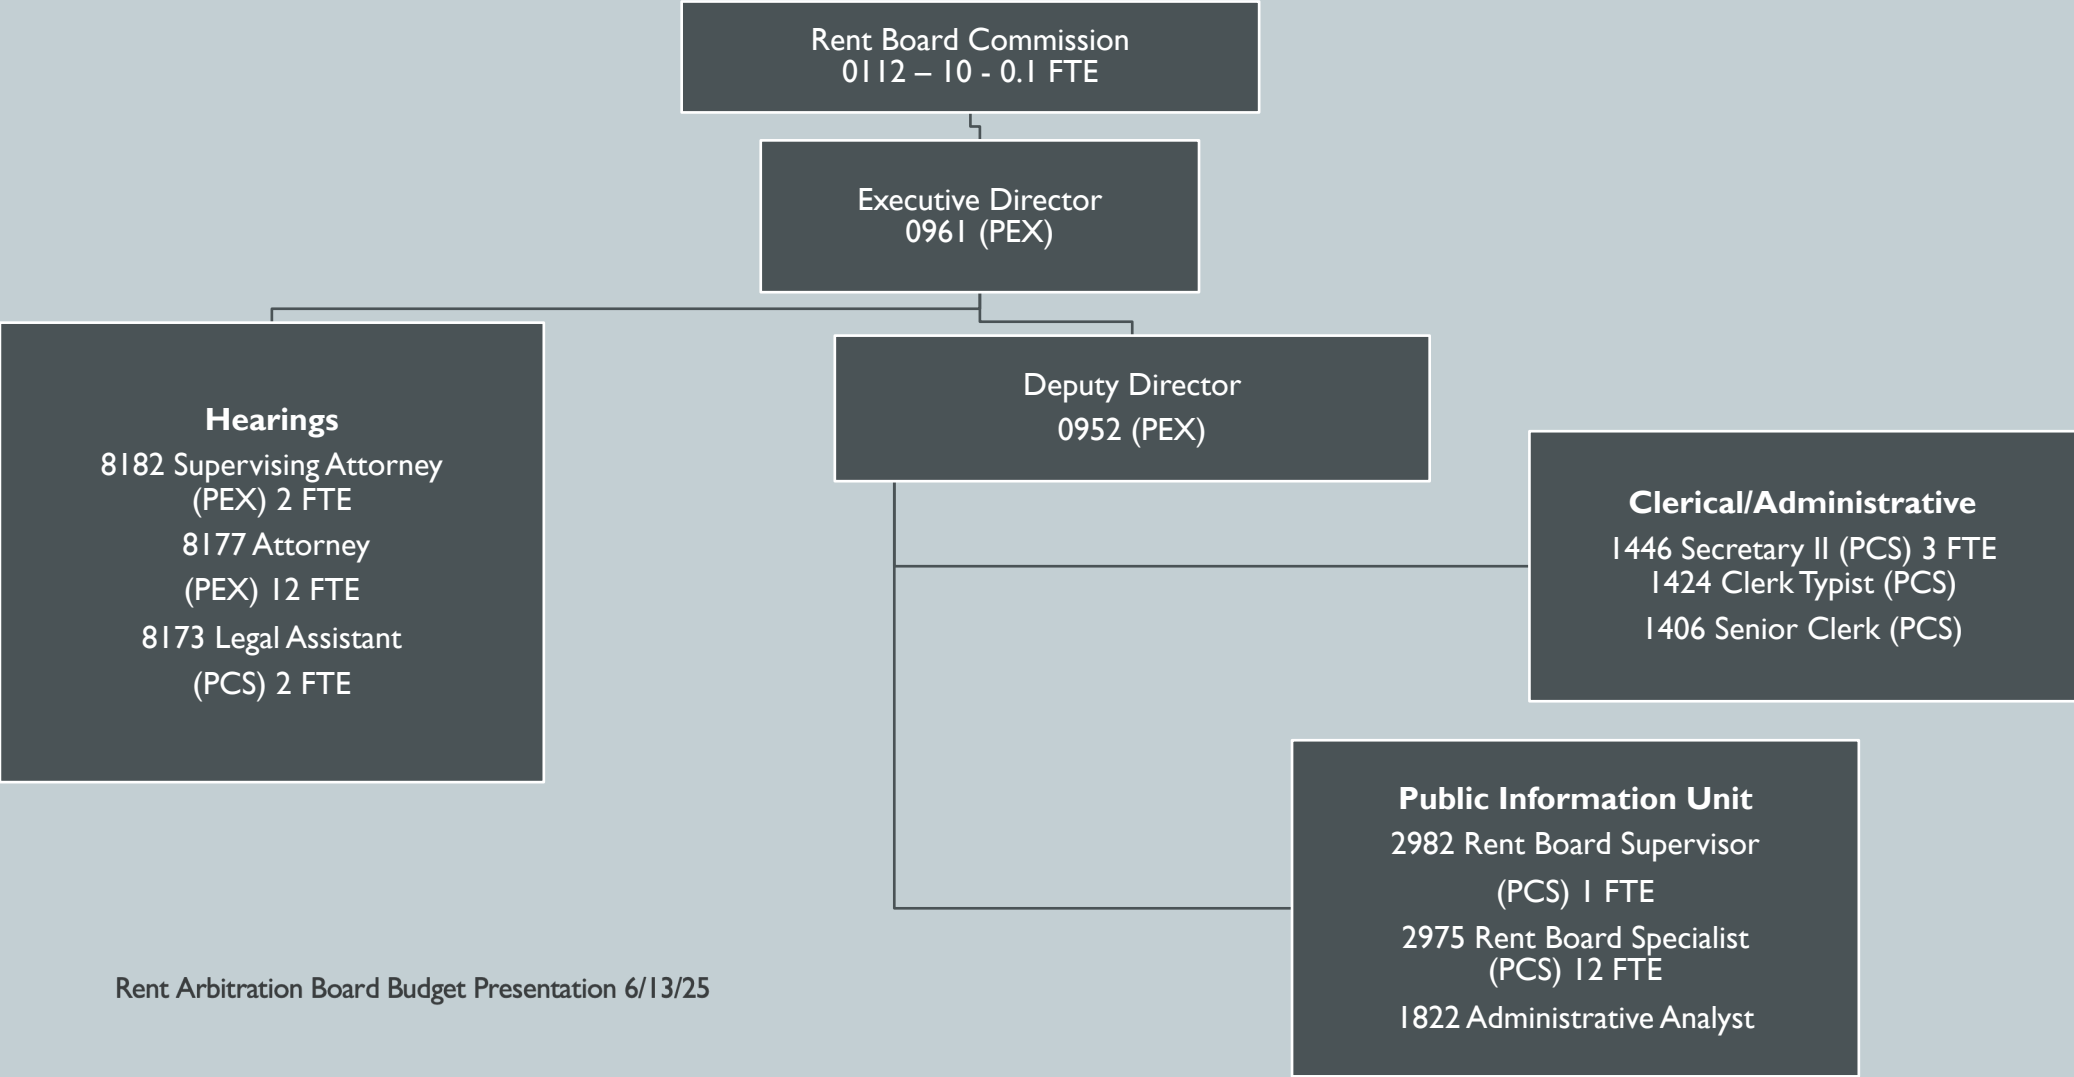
Rent Board Commission
0112 – 10 - 0.1 FTE

Executive Director
0961 (PEX)

Hearings
8182 Supervising Attorney (PEX) 2 FTE
8177 Attorney
(PEX) 12 FTE
8173 Legal Assistant
(PCS) 2 FTE

Deputy Director
0952 (PEX)

Clerical/Administrative
1446 Secretary II (PCS) 3 FTE
1424 Clerk Typist (PCS)
1406 Senior Clerk (PCS)

Public Information Unit
2982 Rent Board Supervisor
(PCS) 1 FTE
2975 Rent Board Specialist (PCS) 12 FTE
1822 Administrative Analyst

Rent Arbitration Board Budget Presentation 6/13/25